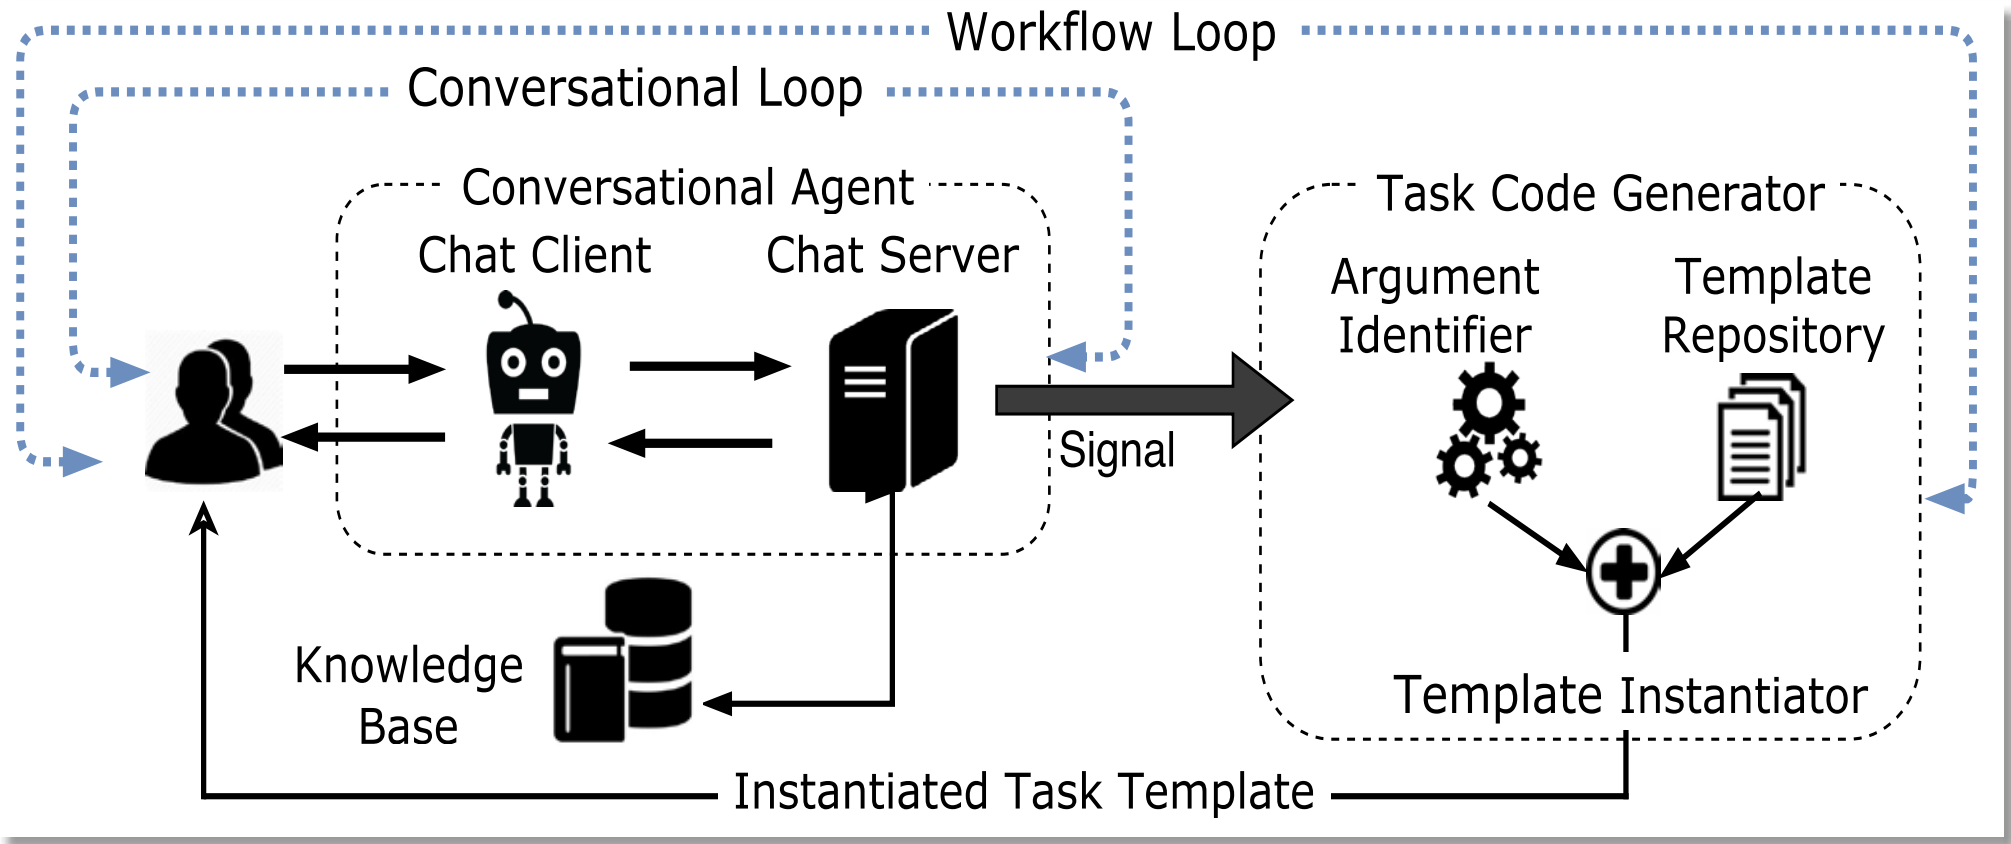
Workflow Loop

Conversational Loop

Conversational Agent

Chat Client

Chat Server

Task Code Generator

Argument Identifier

Template Repository

Signal

Knowledge Base

Template Instantiator

Instantiated Task Template